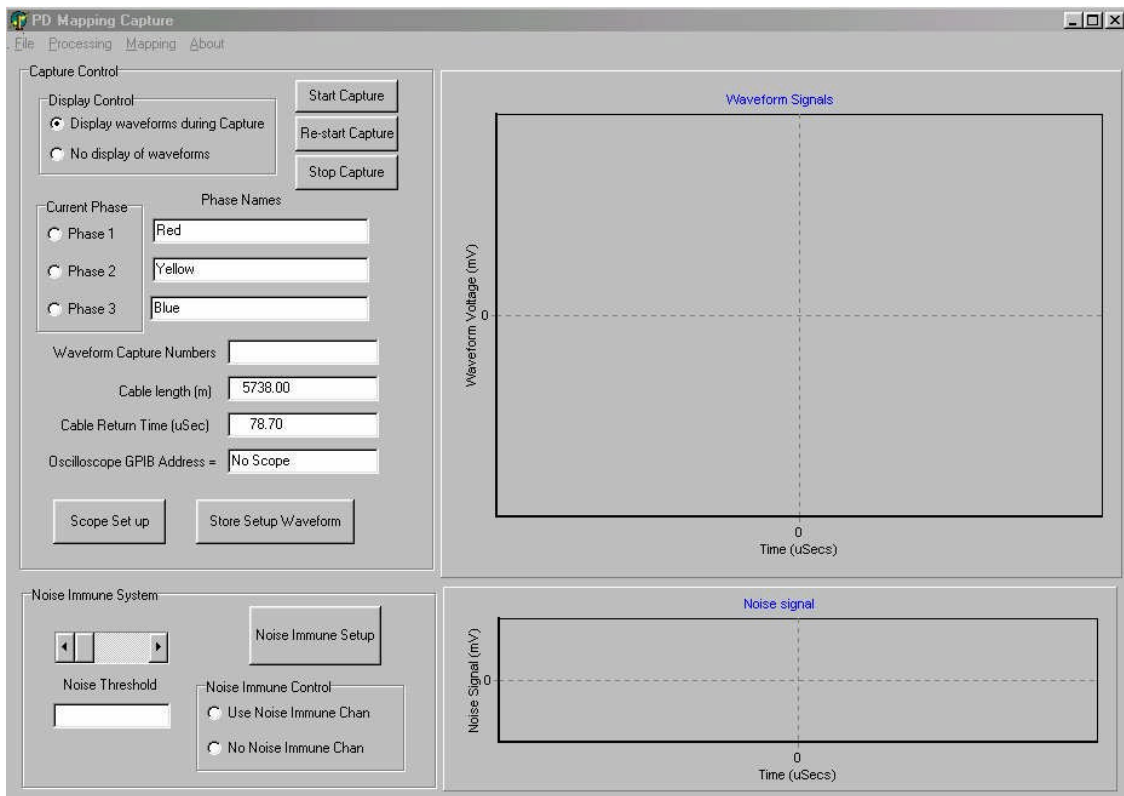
PD Mapping Capture

File Processing Mapping About

Capture Control

Display Control

Display waveforms during Capture

No display of waveforms

Start Capture

Re-start Capture

Stop Capture

Current Phase

Phase Names

Phase 1

Red

Phase 2

Yellow

Phase 3

Blue

Waveform Capture Numbers

Cable length (m) 5738.00

Cable Return Time (uSec) 78.70

Oscilloscope GPIB Address = No Scope

Scope Set up

Store Setup Waveform

Waveform Signals

Waveform Voltage (mV)

0

0

Time (uSecs)

Noise Immune System

Noise Immune Setup

Noise Threshold

Noise Immune Control

Use Noise Immune Chan

No Noise Immune Chan

Noise signal

Noise Signal (mV)

0

0

Time (uSecs)